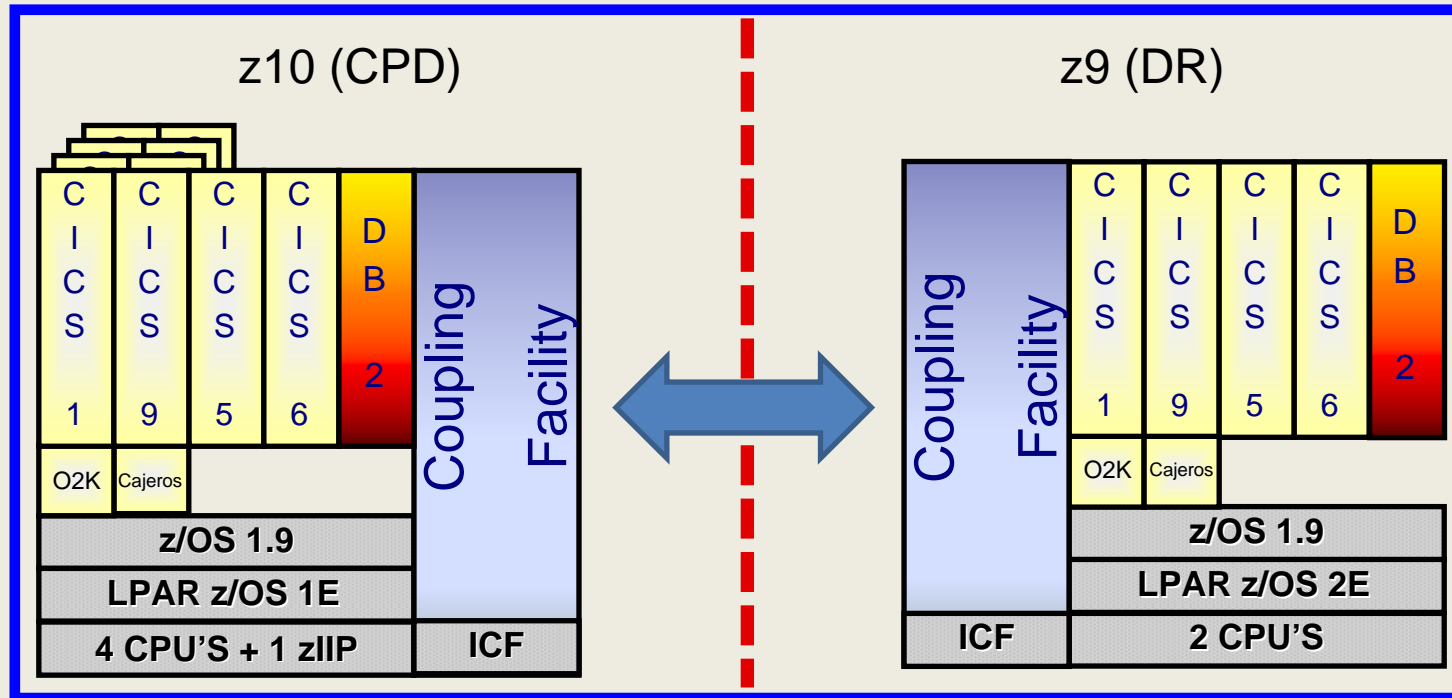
z10 (CPD)

CICS 1
CICS 9
CICS 5
CICS 6
DB2
Coupling Facility
O2K
Cajeros
z/OS 1.9
LPAR z/OS 1E
4 CPU'S + 1 zIIP
ICF

z9 (DR)

Coupling Facility
CICS 1
CICS 9
CICS 5
CICS 6
DB2
O2K
Cajeros
z/OS 1.9
LPAR z/OS 2E
ICF
2 CPU'S